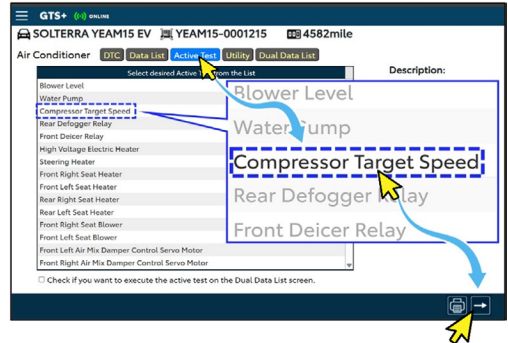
GTS+ ONLINE

SOLTERRA YEAM15 EV YEAM15-0001215 4582mile

Air Conditioner DTC Data List Active Test Utility Dual Data List

Description:

Select desired Active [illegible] from the List

Blower Level
Water Pump
Compressor Target Speed
Rear Defogger Relay
Front Deicer Relay
High Voltage Electric Heater
Steering Heater
Front Right Seat Heater
Front Left Seat Heater
Rear Right Seat Heater
Rear Left Seat Heater
Front Right Seat Blower
Front Left Seat Blower
Front Left Air Mix Damper Control Servo Motor
Front Right Air Mix Damper Control Servo Motor

Blower Level
Water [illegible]ump
Compressor Target Speed
Rear Defogger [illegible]elay
Front Deicer Relay

Check if you want to execute the active test on the Dual Data List screen.